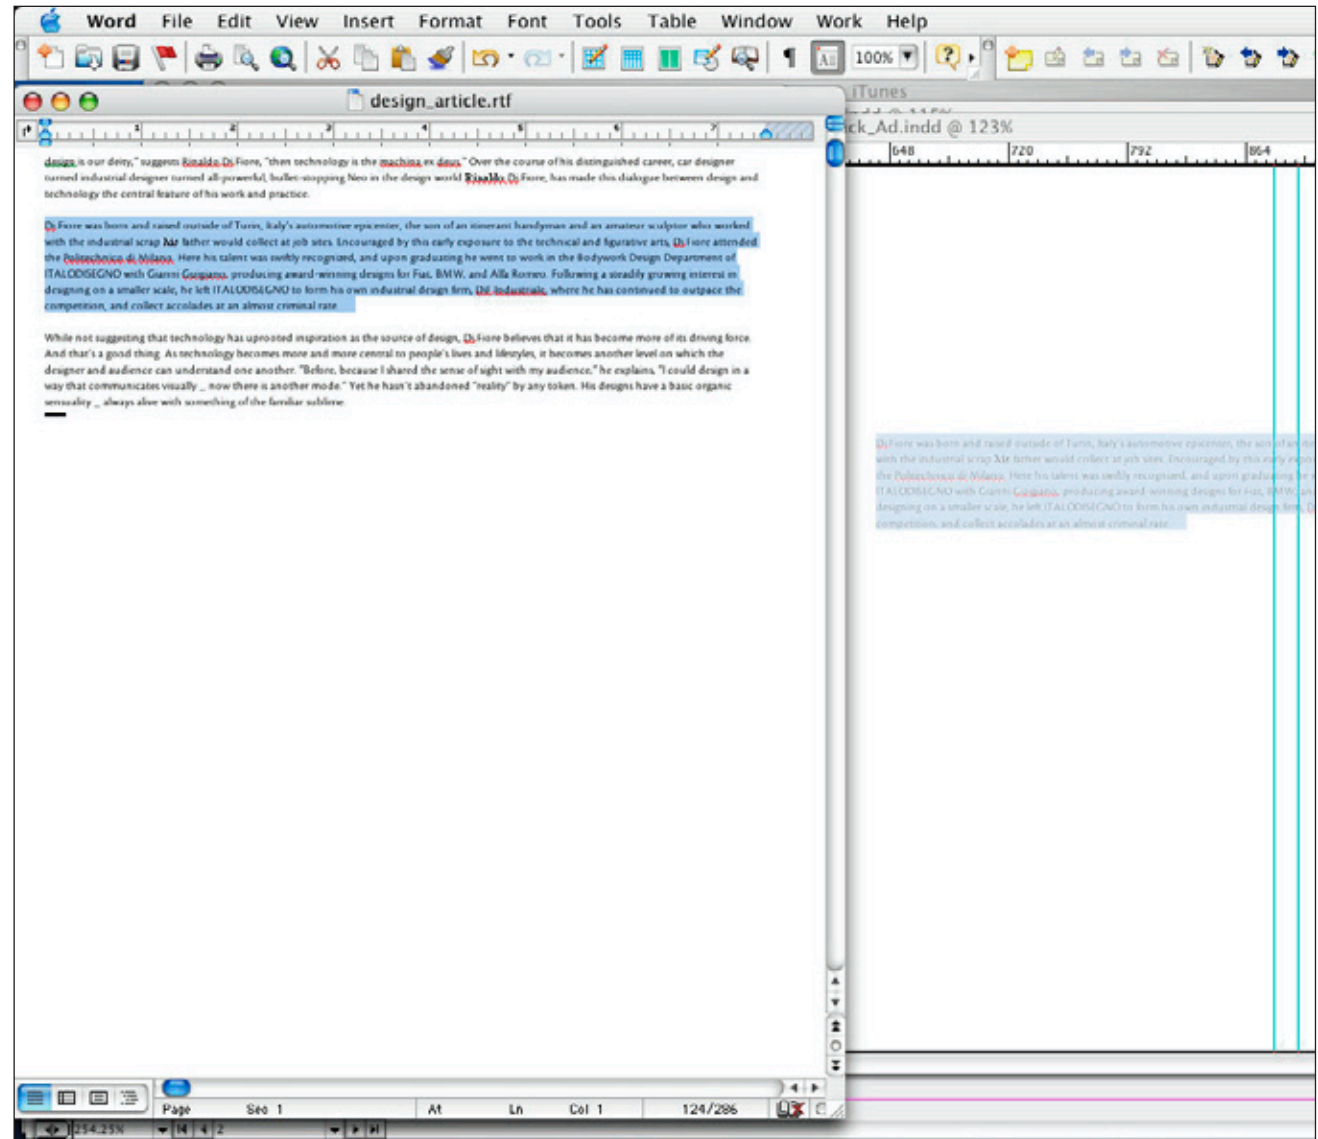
Word File Edit View Insert Format Font Tools Table Window Work Help

100%

design_article.rtf

iTunes

ck_Ad.indd @ 123%

648 720 792 864

design is our deity," suggests Rinaldo Di Fiore, "then technology is the machina ex deus." Over the course of his distinguished career, car designer turned industrial designer turned all-powerful, bullet-stopping Neo in the design world Rinaldo Di Fiore, has made this dialogue between design and technology the central feature of his work and practice.

Di Fiore was born and raised outside of Turin, Italy's automotive epicenter, the son of an itinerant handyman and an amateur sculptor who worked with the industrial scrap his father would collect at job sites. Encouraged by this early exposure to the technical and figurative arts, Di Fiore attended the Politechnico di Milano. Here his talent was swiftly recognized, and upon graduating he went to work in the Bodywork Design Department of ITALODISEGNO with Gianni Gargano, producing award-winning designs for Fiat, BMW, and Alfa Romeo. Following a steadily growing interest in designing on a smaller scale, he left ITALODISEGNO to form his own industrial design firm, DiF Industriale, where he has continued to outpace the competition, and collect accolades at an almost criminal rate.

While not suggesting that technology has uprooted inspiration as the source of design, Di Fiore believes that it has become more of its driving force. And that's a good thing. As technology becomes more and more central to people's lives and lifestyles, it becomes another level on which the designer and audience can understand one another. "Before, because I shared the sense of sight with my audience," he explains. "I could design in a way that communicates visually _ now there is another mode." Yet he hasn't abandoned "reality" by any token. His designs have a basic organic sensuality _ always alive with something of the familiar sublime.

Di Fiore was born and raised outside of Turin, Italy's automotive epicenter, the son of an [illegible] with the industrial scrap his father would collect at job sites. Encouraged by this early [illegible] the Politechnico di Milano. Here his talent was swiftly recognized, and upon graduating he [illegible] ITALODISEGNO with Gianni Gargano, producing award-winning designs for Fiat, BMW, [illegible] designing on a smaller scale, he left ITALODISEGNO to form his own industrial design firm, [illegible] competition, and collect accolades at an almost criminal rate.

Page Sec 1 At Ln Col 1 124/286

254.25%